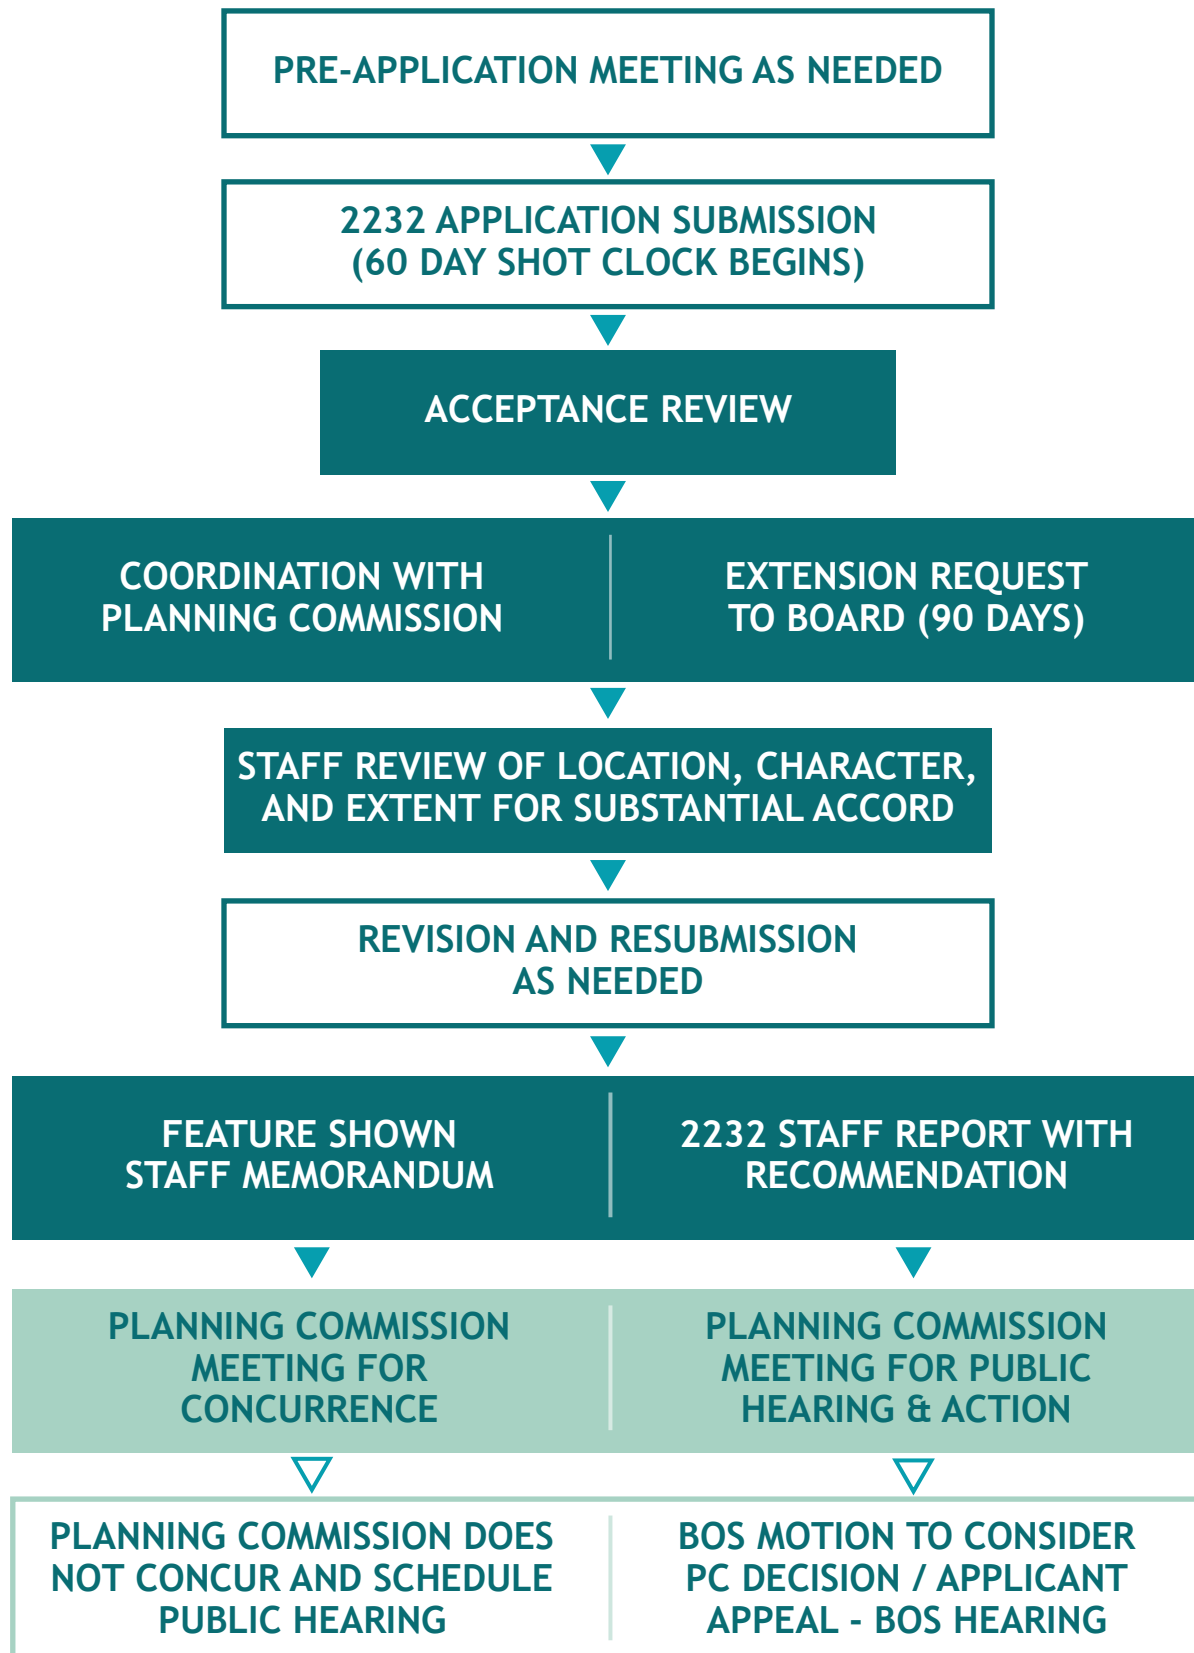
PRE-APPLICATION MEETING AS NEEDED

2232 APPLICATION SUBMISSION (60 DAY SHOT CLOCK BEGINS)

ACCEPTANCE REVIEW

COORDINATION WITH PLANNING COMMISSION

EXTENSION REQUEST TO BOARD (90 DAYS)

STAFF REVIEW OF LOCATION, CHARACTER, AND EXTENT FOR SUBSTANTIAL ACCORD

REVISION AND RESUBMISSION AS NEEDED

FEATURE SHOWN STAFF MEMORANDUM

2232 STAFF REPORT WITH RECOMMENDATION

PLANNING COMMISSION MEETING FOR CONCURRENCE

PLANNING COMMISSION MEETING FOR PUBLIC HEARING & ACTION

PLANNING COMMISSION DOES NOT CONCUR AND SCHEDULE PUBLIC HEARING

BOS MOTION TO CONSIDER PC DECISION / APPLICANT APPEAL - BOS HEARING